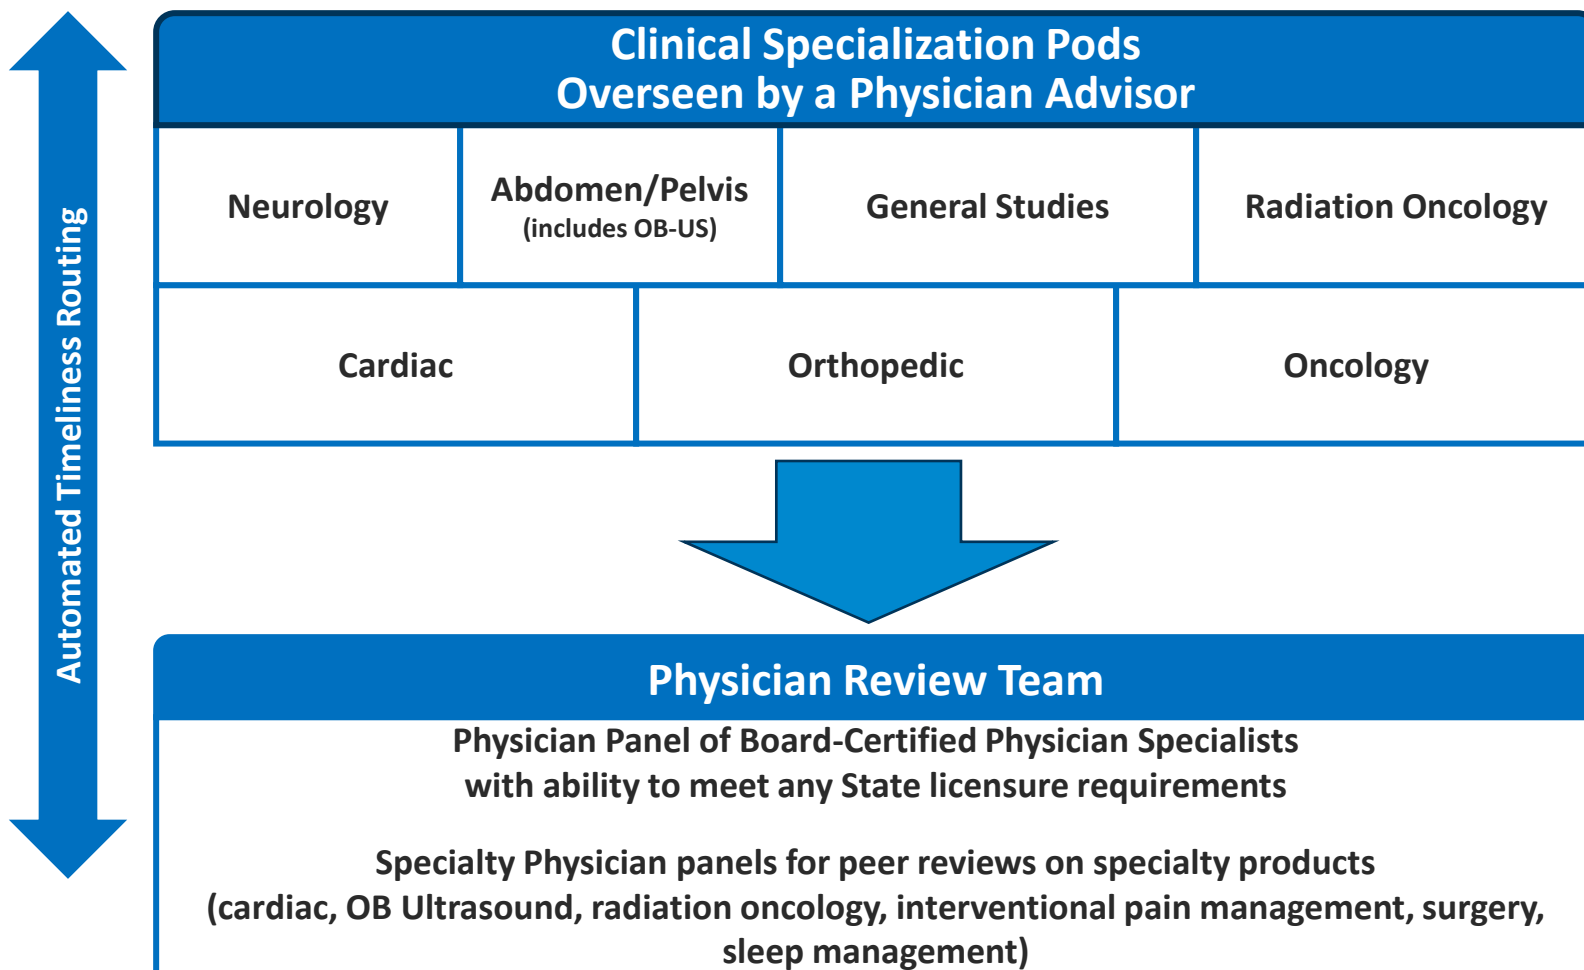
Automated Timeliness Routing

Clinical Specialization Pods
Overseen by a Physician Advisor

| Neurology | Abdomen/Pelvis (includes OB-US) | General Studies | Radiation Oncology |
|---|---|---|---|

| Cardiac | Orthopedic | Oncology |
|---|---|---|

Physician Review Team

Physician Panel of Board-Certified Physician Specialists with ability to meet any State licensure requirements

Specialty Physician panels for peer reviews on specialty products (cardiac, OB Ultrasound, radiation oncology, interventional pain management, surgery, sleep management)